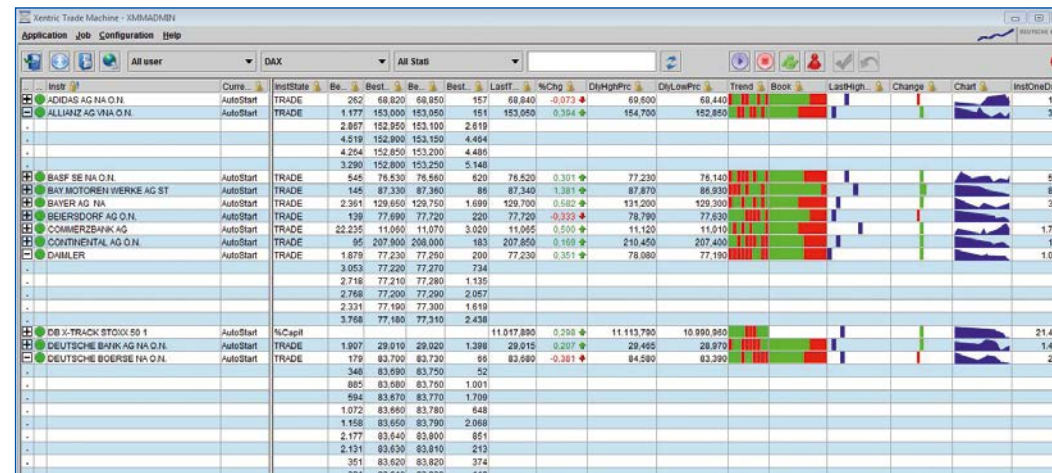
Xentric Trade Machine - XMMADMIN

Application Job Configuration Help

All user | DAX | All Stati

| Instr | Curre... | InstState | Be... | Best... | Be... | Best... | LastT... | %Chg | DlyHighPrc | DlyLowPrc | Trend | Book | LastHigh... | Change | Chart | InstOneD |
|---|---|---|---|---|---|---|---|---|---|---|---|---|---|---|---|---|
| ADIDAS AG NA O.N. | AutoStart | TRADE | 262 | 68,820 | 68,850 | 157 | 68,840 | -0,073 | 69,600 | 68,440 | | | | | | |
| ALLIANZ AG VNA O.N. | AutoStart | TRADE | 1.177 | 153,000 | 153,050 | 151 | 153,050 | 0,394 | 154,700 | 152,850 | | | | | | |
| | | | 2.867 | 152,950 | 153,100 | 2.619 | | | | | | | | | | |
| | | | 4.519 | 152,900 | 153,150 | 4.464 | | | | | | | | | | |
| | | | 4.264 | 152,850 | 153,200 | 4.486 | | | | | | | | | | |
| | | | 3.290 | 152,800 | 153,250 | 5.148 | | | | | | | | | | |
| BASF SE NA O.N. | AutoStart | TRADE | 545 | 76,530 | 76,560 | 620 | 76,520 | 0,301 | 77,230 | 76,140 | | | | | | |
| BAY MOTOREN WERKE AG ST | AutoStart | TRADE | 145 | 87,330 | 87,360 | 86 | 87,340 | 1,381 | 87,870 | 86,930 | | | | | | |
| BAYER AG NA | AutoStart | TRADE | 2.361 | 129,650 | 129,750 | 1.699 | 129,700 | 0,582 | 131,200 | 129,300 | | | | | | |
| BEIERSDORF AG O.N. | AutoStart | TRADE | 139 | 77,690 | 77,720 | 220 | 77,720 | -0,333 | 78,790 | 77,630 | | | | | | |
| COMMERZBANK AG | AutoStart | TRADE | 22.235 | 11,060 | 11,070 | 3.020 | 11,065 | 0,500 | 11,120 | 11,010 | | | | | | |
| CONTINENTAL AG O.N. | AutoStart | TRADE | 95 | 207,900 | 208,000 | 183 | 207,850 | 0,169 | 210,450 | 207,400 | | | | | | |
| DAIMLER | AutoStart | TRADE | 1.879 | 77,230 | 77,260 | 200 | 77,230 | 0,351 | 78,080 | 77,190 | | | | | | |
| | | | 3.053 | 77,220 | 77,270 | 734 | | | | | | | | | | |
| | | | 2.718 | 77,210 | 77,280 | 1.135 | | | | | | | | | | |
| | | | 2.768 | 77,200 | 77,290 | 2.057 | | | | | | | | | | |
| | | | 2.331 | 77,190 | 77,300 | 1.619 | | | | | | | | | | |
| | | | 3.768 | 77,180 | 77,310 | 2.438 | | | | | | | | | | |
| DB X-TRACK STOXX 50 1 | AutoStart | %Capil | | | | | 11.017,890 | 0,298 | 11.113,790 | 10.990,960 | | | | | | |
| DEUTSCHE BANK AG NA O.N. | AutoStart | TRADE | 1.907 | 29,010 | 29,020 | 1.398 | 29,015 | 0,207 | 29,465 | 28,970 | | | | | | |
| DEUTSCHE BOERSE NA O.N. | AutoStart | TRADE | 179 | 83,700 | 83,730 | 66 | 83,680 | -0,381 | 84,580 | 83,390 | | | | | | |
| | | | 348 | 83,690 | 83,740 | 52 | | | | | | | | | | |
| | | | 885 | 83,680 | 83,750 | 1.001 | | | | | | | | | | |
| | | | 594 | 83,670 | 83,770 | 1.709 | | | | | | | | | | |
| | | | 1.072 | 83,660 | 83,780 | 648 | | | | | | | | | | |
| | | | 1.158 | 83,650 | 83,790 | 2.068 | | | | | | | | | | |
| | | | 2.177 | 83,640 | 83,800 | 851 | | | | | | | | | | |
| | | | 2.131 | 83,630 | 83,810 | 213 | | | | | | | | | | |
| | | | 351 | 83,620 | 83,820 | 374 | | | | | | | | | | |